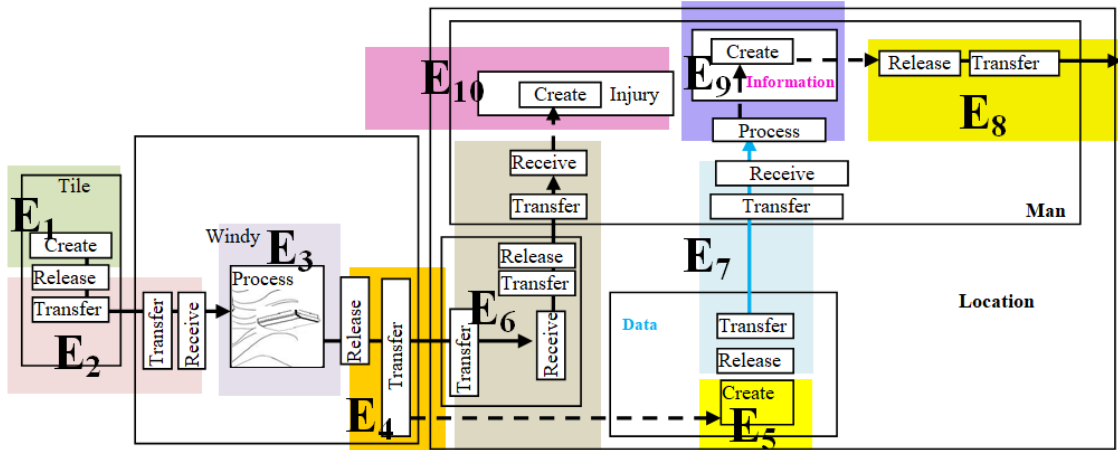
Create
Information
$E_9$
Release
Transfer
$E_{10}$
Create
Injury
Process
$E_8$
Receive
Receive
Tile
Transfer
Transfer
Man
$E_1$
Create
Windy
$E_3$
Release
Release
$E_7$
Transfer
Process
Location
Transfer
$E_6$
Data
Transfer
Transfer
Receive
Release
Transfer
Release
Transfer
$E_2$
Transfer
Receive
Create
$E_4$
$E_5$